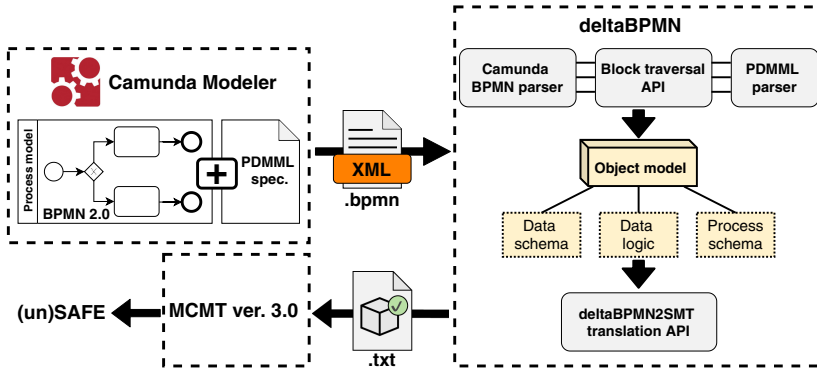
Camunda Modeler

Process model

BPMN 2.0

PDMML spec.

XML

.bpmn

deltaBPMN

Camunda BPMN parser

Block traversal API

PDMML parser

Object model

Data schema

Data logic

Process schema

deltaBPMN2SMT translation API

.txt

MCMT ver. 3.0

(un)SAFE